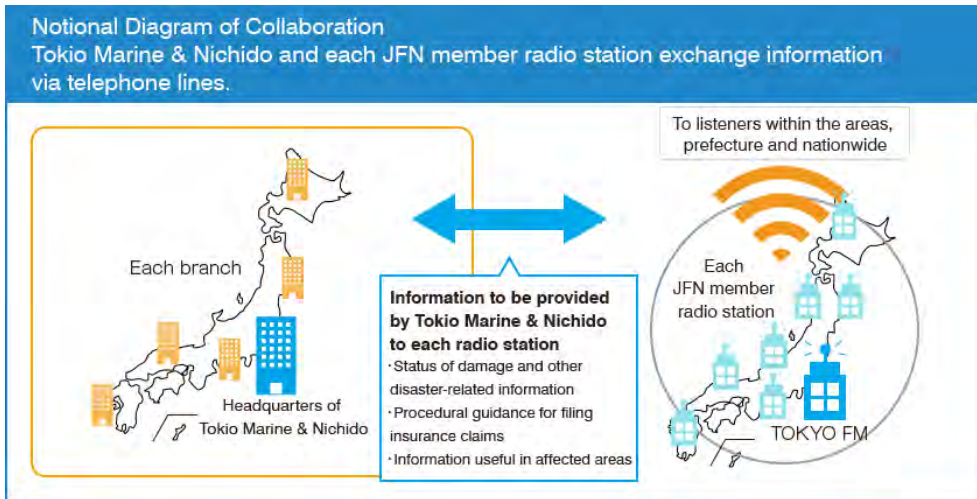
Notional Diagram of Collaboration
Tokio Marine & Nichido and each JFN member radio station exchange information via telephone lines.

Each branch

Headquarters of Tokio Marine & Nichido

Information to be provided by Tokio Marine & Nichido to each radio station
・Status of damage and other disaster-related information
・Procedural guidance for filing insurance claims
・Information useful in affected areas

To listeners within the areas, prefecture and nationwide

Each JFN member radio station

TOKYO FM